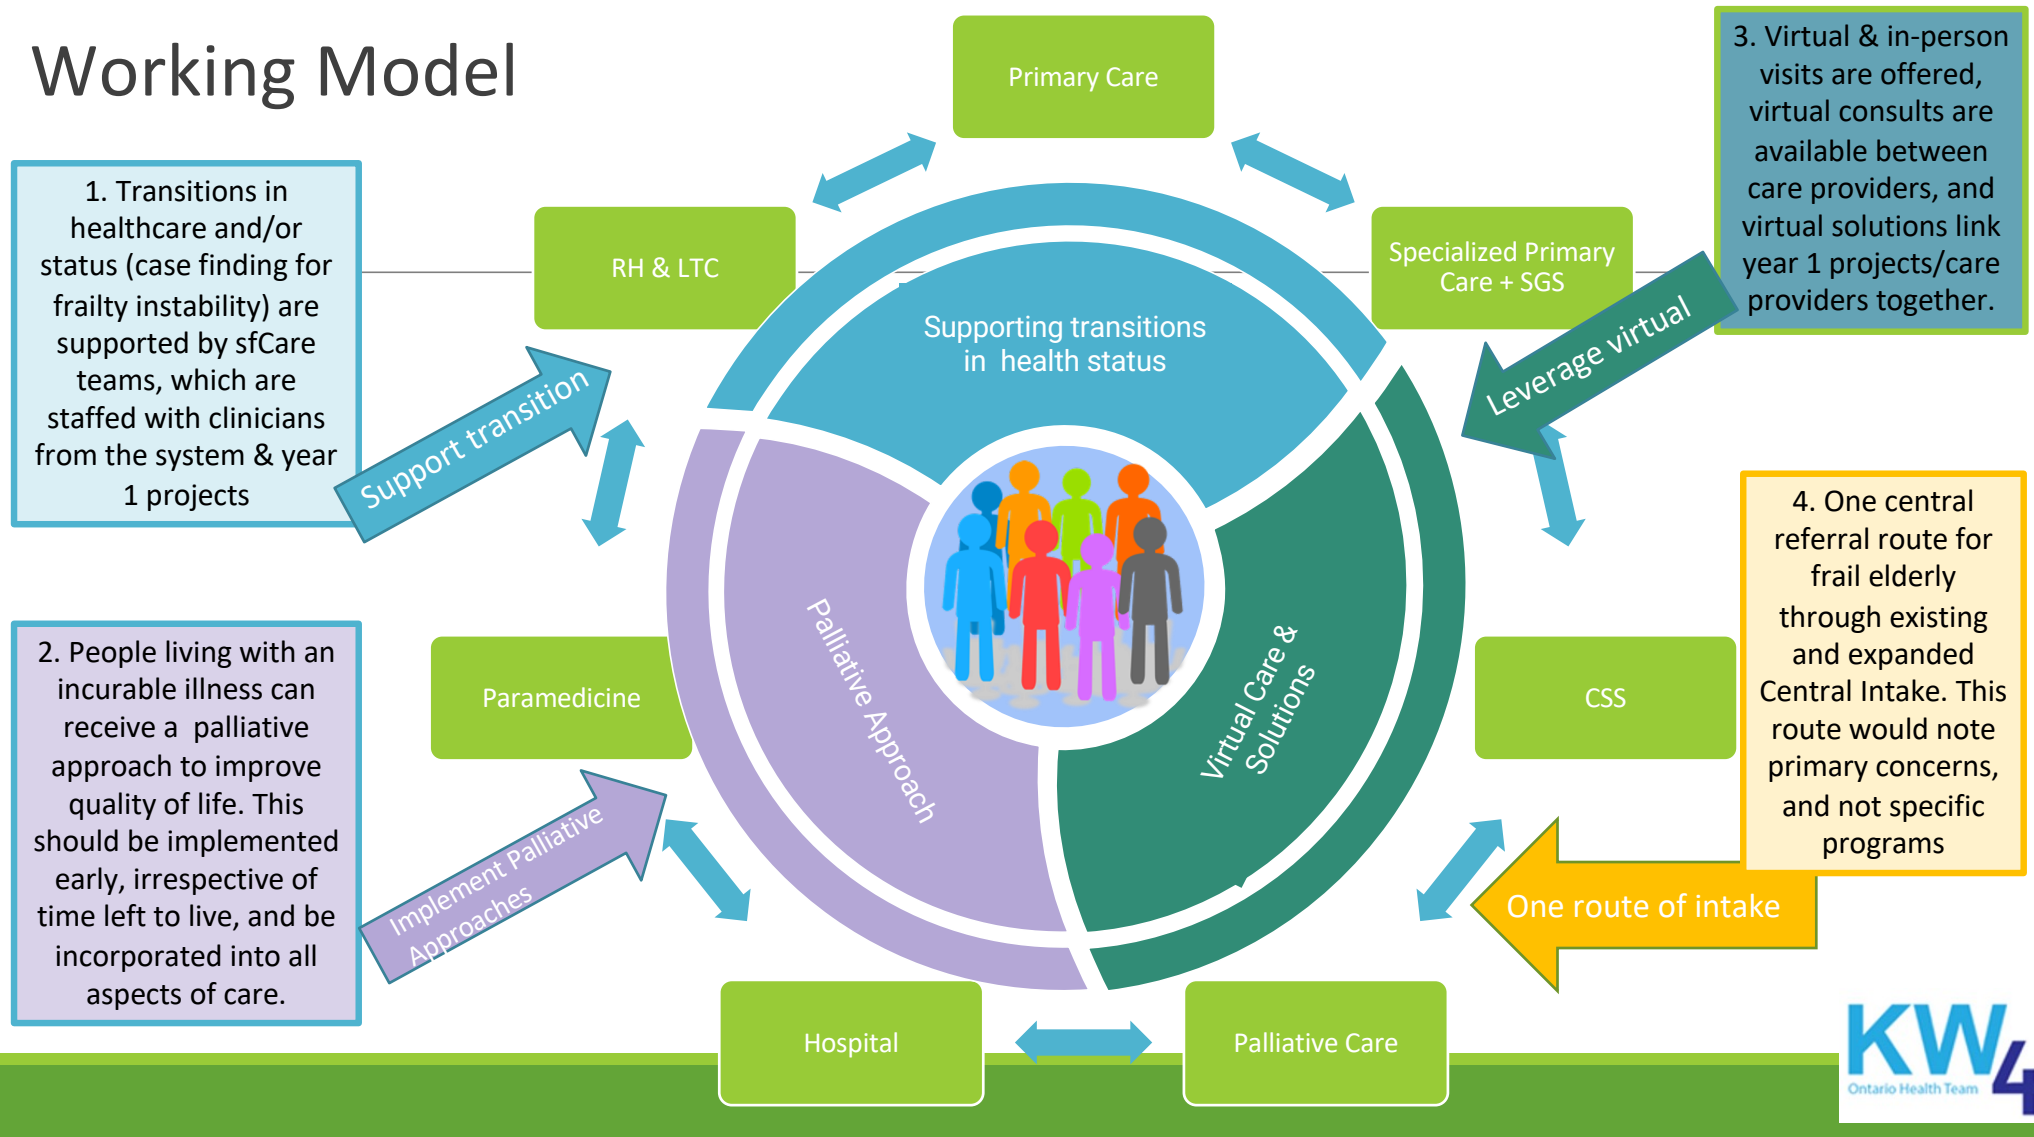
Working Model

Primary Care

3. Virtual & in-person visits are offered, virtual consults are available between care providers, and virtual solutions link year 1 projects/care providers together.

1. Transitions in healthcare and/or status (case finding for frailty instability) are supported by sfCare teams, which are staffed with clinicians from the system & year 1 projects

RH & LTC

Specialized Primary Care + SGS

Supporting transitions in health status

Leverage virtual

Support transition

4. One central referral route for frail elderly through existing and expanded Central Intake. This route would note primary concerns, and not specific programs

2. People living with an incurable illness can receive a palliative approach to improve quality of life. This should be implemented early, irrespective of time left to live, and be incorporated into all aspects of care.

Paramedicine

Palliative Approach

Virtual Care & Solutions

CSS

Implement Palliative Approaches

One route of intake

Hospital

Palliative Care

KW4 Ontario Health Team